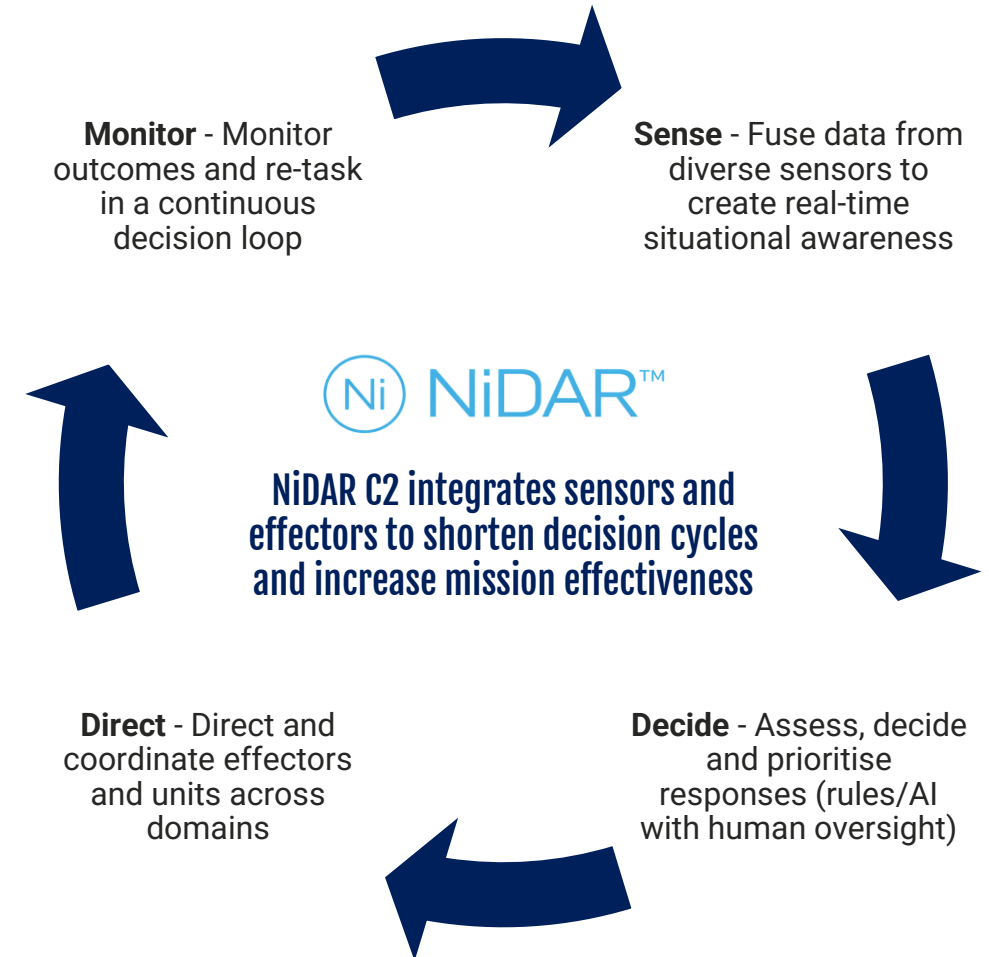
Monitor - Monitor outcomes and re-task in a continuous decision loop

Sense - Fuse data from diverse sensors to create real-time situational awareness

Ni NiDAR™

NiDAR C2 integrates sensors and effectors to shorten decision cycles and increase mission effectiveness

Direct - Direct and coordinate effectors and units across domains

Decide - Assess, decide and prioritise responses (rules/AI with human oversight)